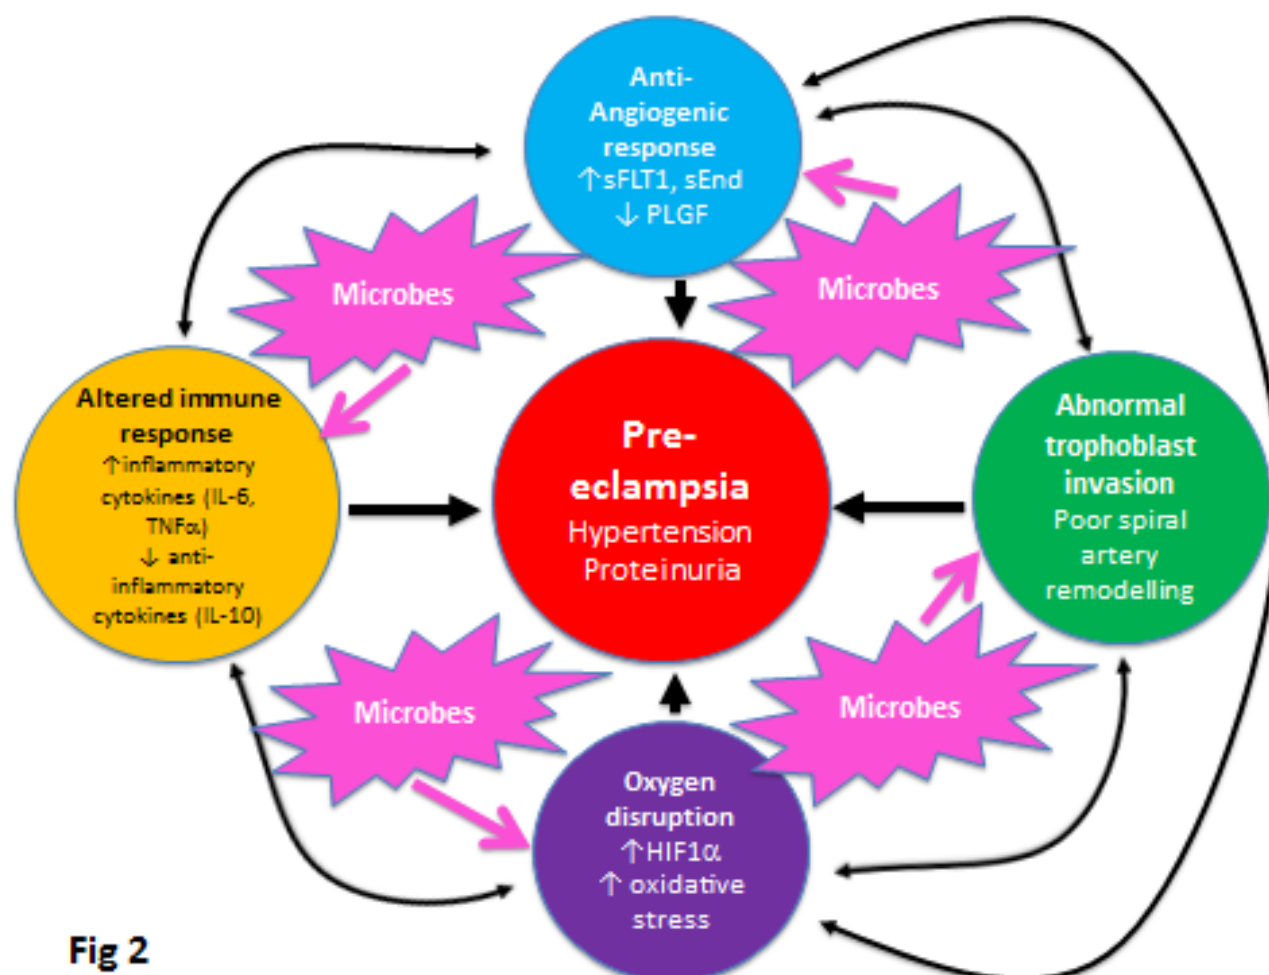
Anti-Angiogenic response
↑sFLT1, sEnd
↓ PLGF

Microbes

Microbes

Altered immune response
↑inflammatory cytokines (IL-6, TNFα)
↓ anti-inflammatory cytokines (IL-10)

Pre-eclampsia
Hypertension
Proteinuria

Abnormal trophoblast invasion
Poor spiral artery remodelling

Microbes

Microbes

Oxygen disruption
↑HIF1α
↑ oxidative stress

Fig 2